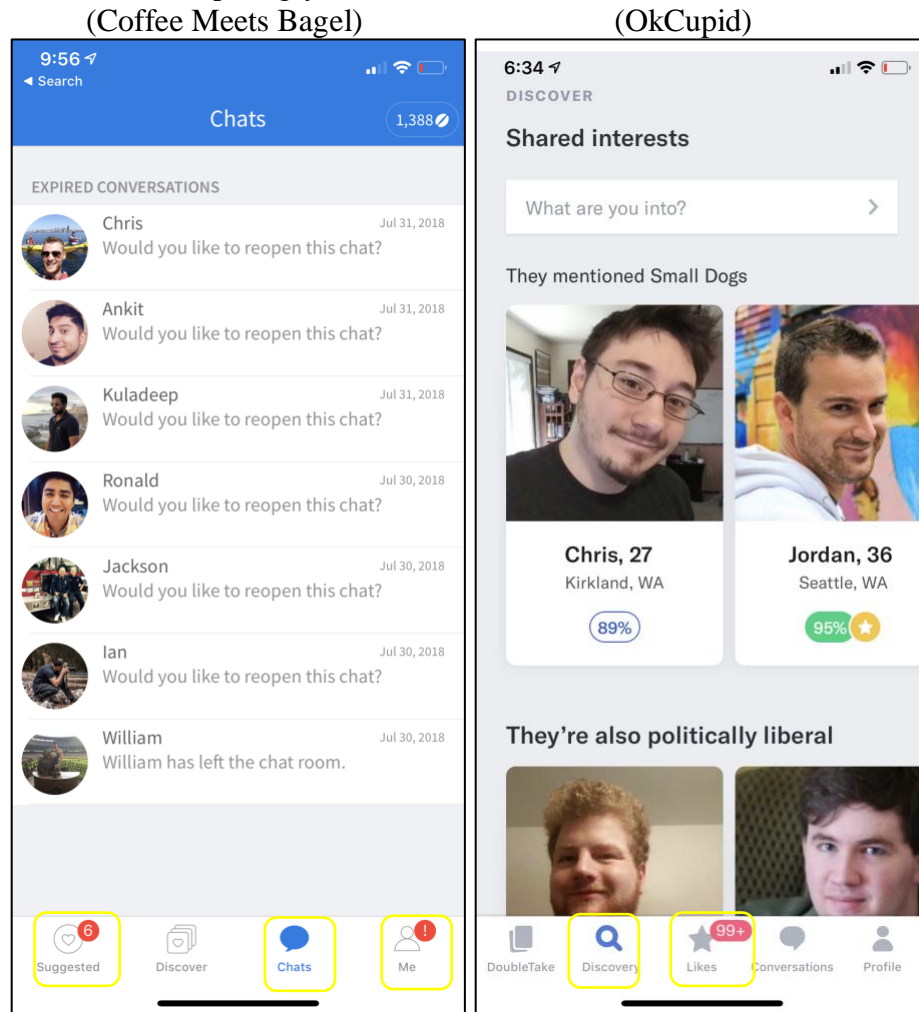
(Coffee Meets Bagel)

9:56
◂ Search

Chats

1,388

EXPIRED CONVERSATIONS

Chris
Jul 31, 2018
Would you like to reopen this chat?

Ankit
Jul 31, 2018
Would you like to reopen this chat?

Kuladeep
Jul 31, 2018
Would you like to reopen this chat?

Ronald
Jul 30, 2018
Would you like to reopen this chat?

Jackson
Jul 30, 2018
Would you like to reopen this chat?

Ian
Jul 30, 2018
Would you like to reopen this chat?

William
Jul 30, 2018
William has left the chat room.

6
Suggested
Discover
Chats
!
Me

(OkCupid)

6:34

DISCOVER

Shared interests

What are you into?

They mentioned Small Dogs

Chris, 27
Kirkland, WA
89%

Jordan, 36
Seattle, WA
95%

They're also politically liberal

DoubleTake
Discovery
99+
Likes
Conversations
Profile